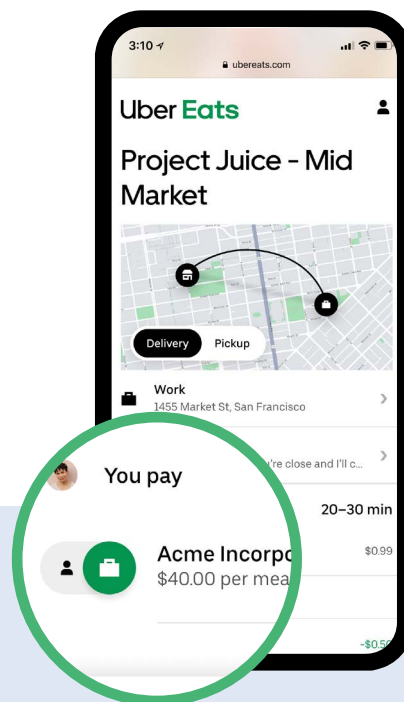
3:10

ubereats.com

Uber Eats

Project Juice - Mid Market

Delivery

Pickup

Work

1455 Market St, San Francisco

...'re close and I'll c...

You pay

20–30 min

Acme Incorpo

$40.00 per mea

$0.99

-$0.5